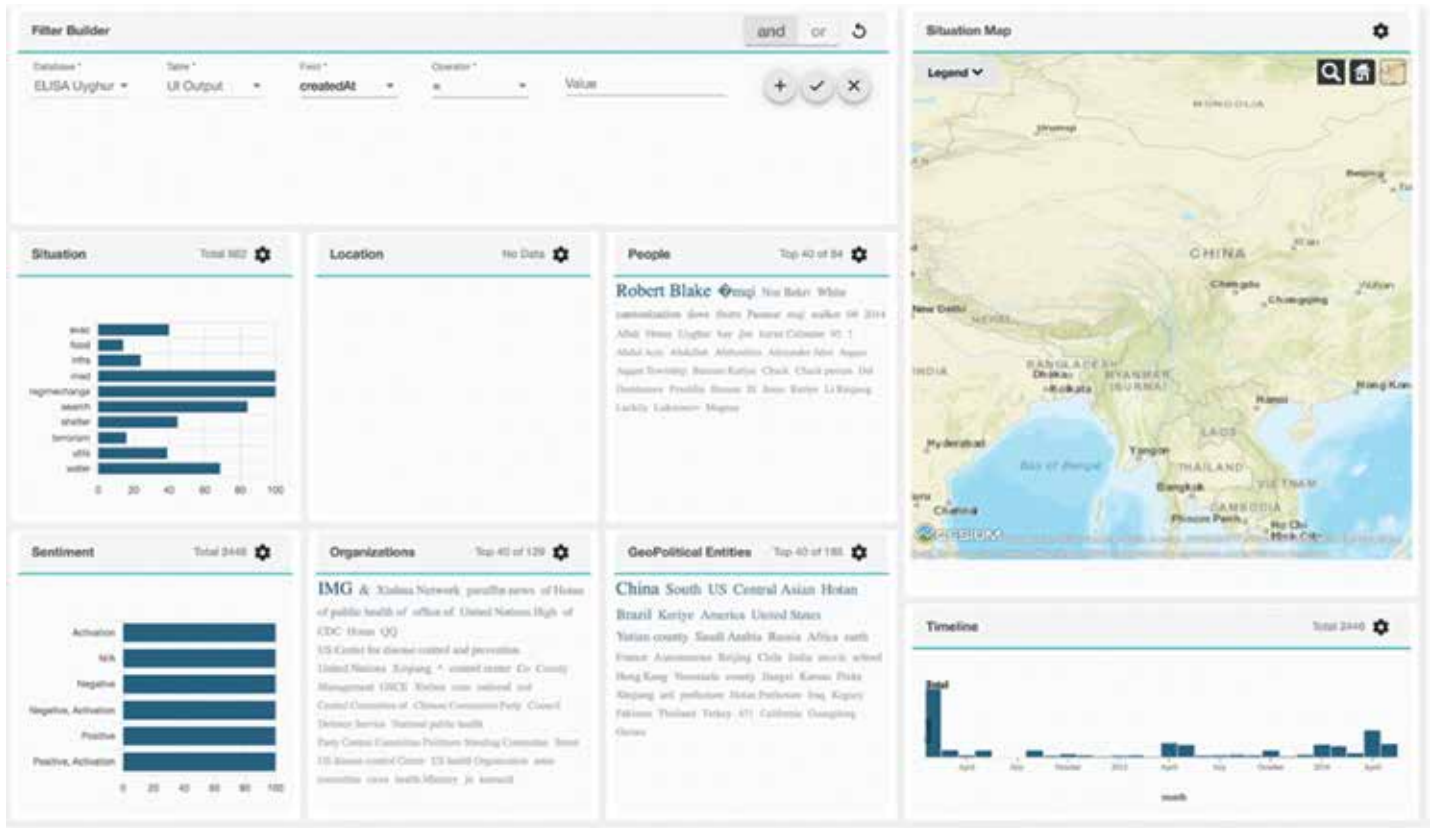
Filter Builder

and or

Database *
ELISA Uyghur

Table *
UI Output

Field *
createdAt

Operator *
=

Value

Situation Map

Legend

MONGOLIA

Urumqi

Beijing

CHINA

Chengdu

Chongqing

New Delhi

NEPAL

BANGLADESH

Dhaka

Kolkata

MYANMAR (BURMA)

INDIA

Nanning

Hong Kong

Hanoi

LAOS

Hyderabad

Bay of Bengal

Yangon

THAILAND

Bangkok

VIETNAM

Chennai

CAMBODIA

Phnom Penh

Ho Chi Minh City

CESIUM

Situation

Total 582

evac
food
infra
med
regimechange
search
shelter
terrorism
utils
water

0 20 40 60 80 100

Location

No Data

People

Top 40 of 84

Robert Blake �mqi Nur Bekri White

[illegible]

Sentiment

Total 2446

Activation
N/A
Negative
Negative, Activation
Positive
Positive, Activation

0 20 40 60 80 100

Organizations

Top 40 of 129

IMG & Xinhua Network paraffin news of Hotan of public health of office of United Nations High of CDC Hotan QQ

US Center for disease control and prevention

United Nations Xinjiang * control center Cr County Management UNCE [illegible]

Central Committee of Chinese Communist Party Council Defense Service National public health

Party Central Committee Politburo Standing Committee Street US disease control Center US health Organization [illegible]

GeoPolitical Entities

Top 40 of 186

China South US Central Asian Hotan

Brazil Keriye America United States

Yutian county Saudi Arabia Russia Africa earth

France Autonomous Beijing Chile India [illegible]

Hong Kong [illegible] county Dangxi Kansas Pinke

Xinjiang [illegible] prefecture Hotan Prefecture Iraq Kogury

Pakistan Thailand Turkey 471 California Guangdong

Guinea

Timeline

Total 2446

total

April July October 2013 April July October 2014 April

month